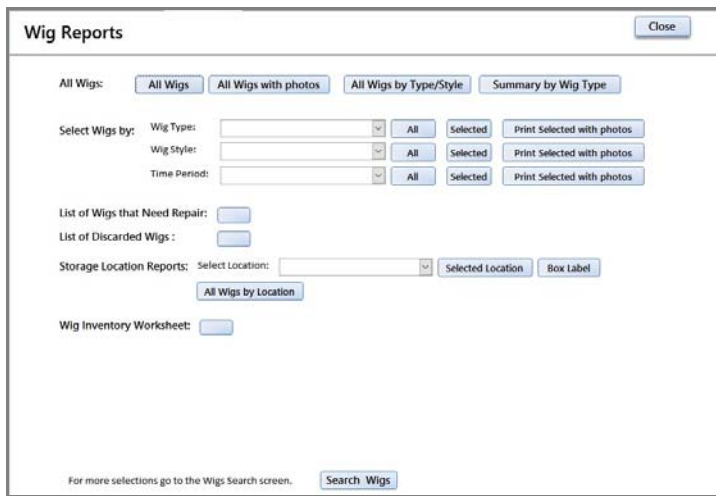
Wig Reports

Close

All Wigs: All Wigs | All Wigs with photos | All Wigs by Type/Style | Summary by Wig Type

Select Wigs by: Wig Type: All | Selected | Print Selected with photos
Wig Style: All | Selected | Print Selected with photos
Time Period: All | Selected | Print Selected with photos

List of Wigs that Need Repair:

List of Discarded Wigs :

Storage Location Reports: Select Location: Selected Location | Box Label
All Wigs by Location

Wig Inventory Worksheet:

For more selections go to the Wigs Search screen. Search Wigs